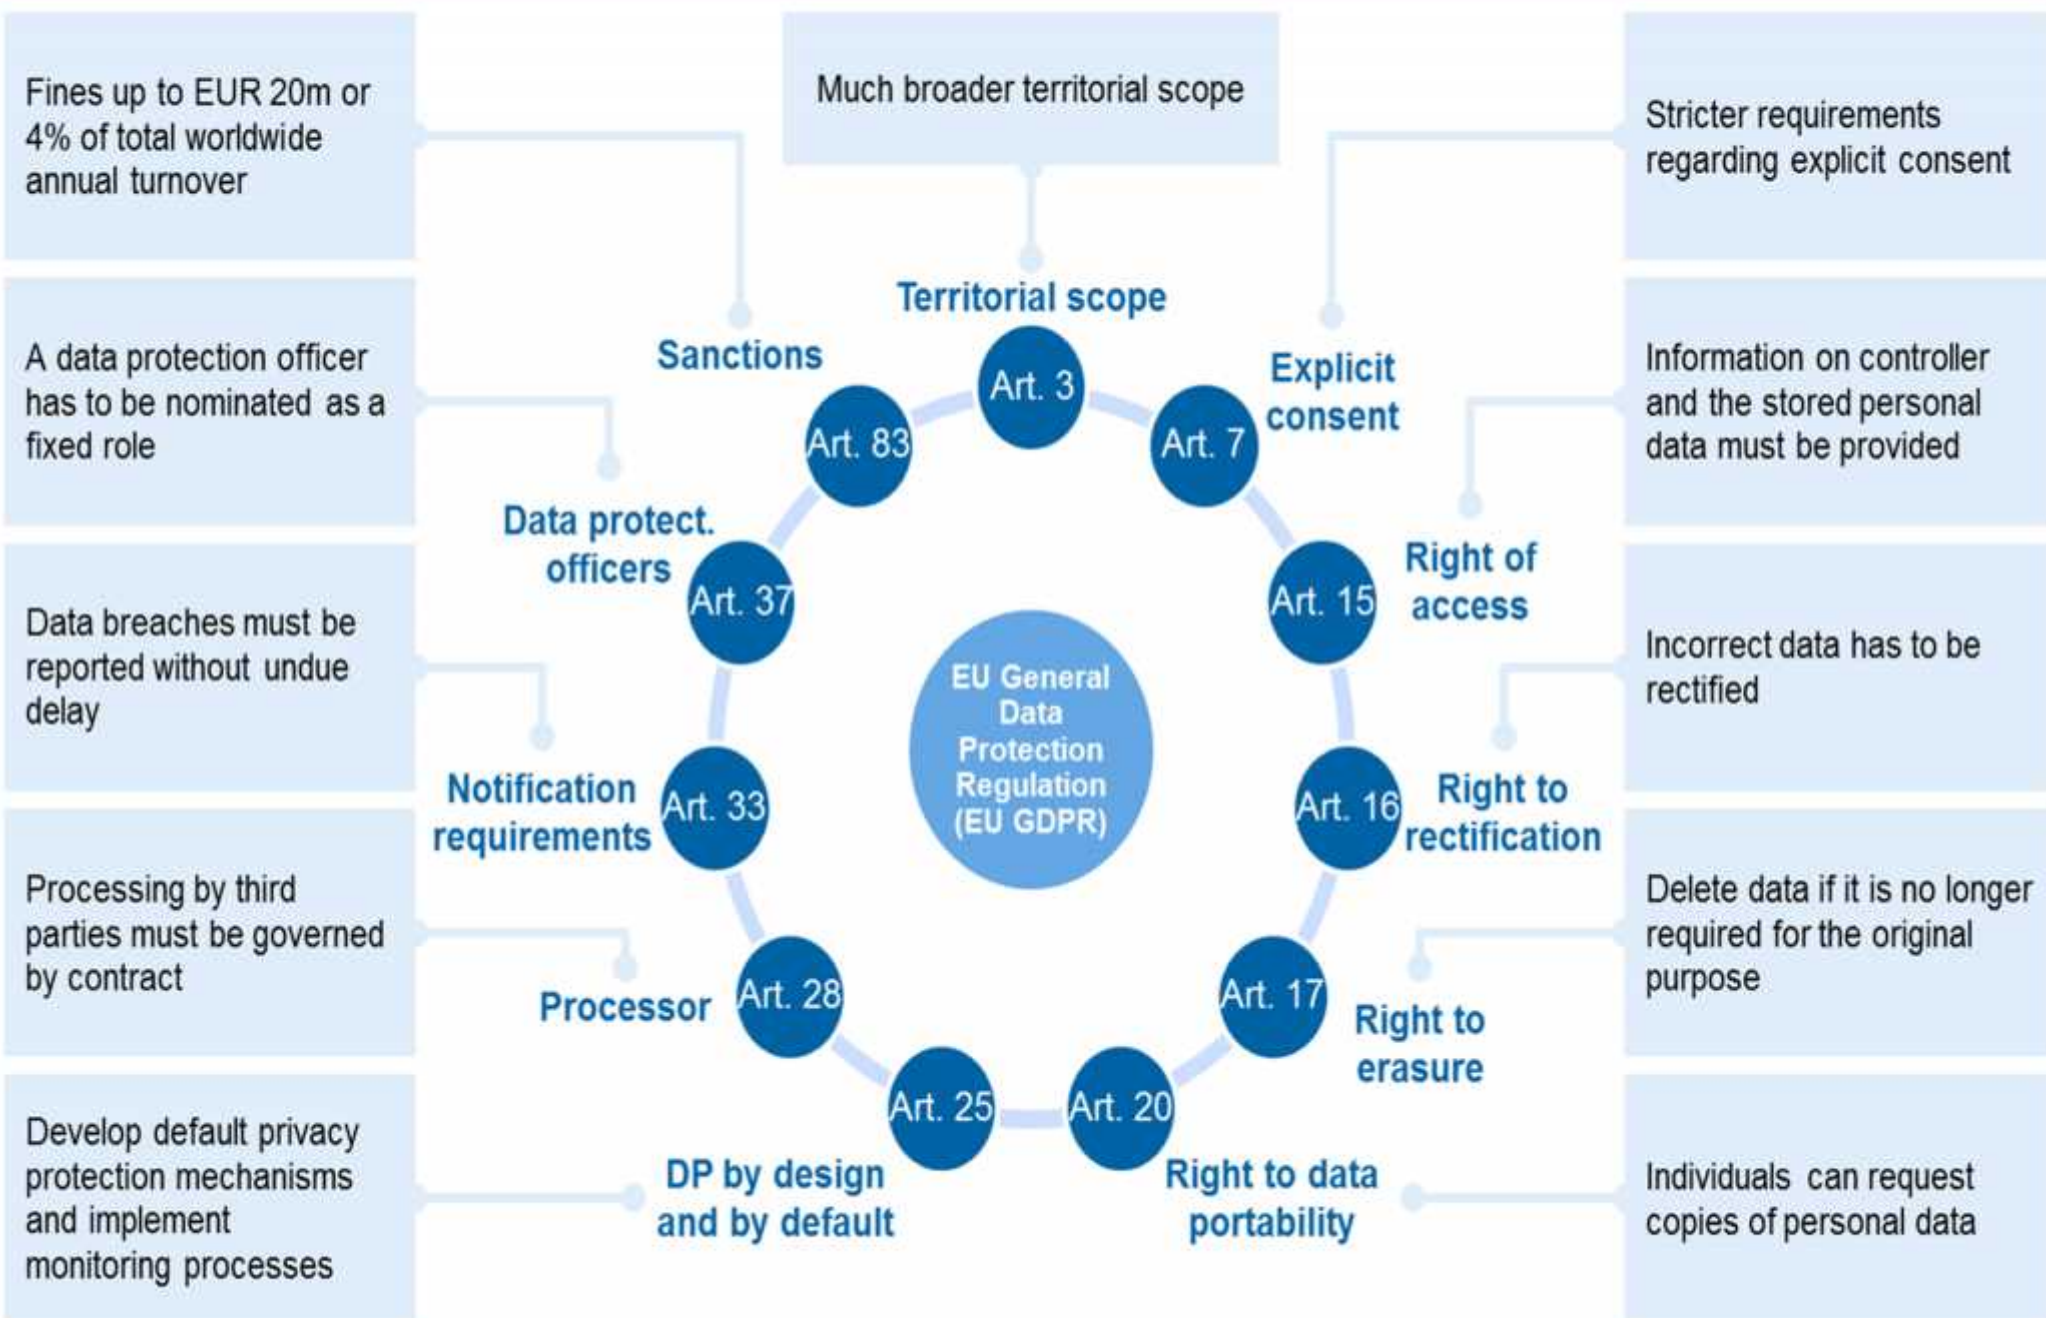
Fines up to EUR 20m or 4% of total worldwide annual turnover

Much broader territorial scope

Stricter requirements regarding explicit consent

A data protection officer has to be nominated as a fixed role

Information on controller and the stored personal data must be provided

Data breaches must be reported without undue delay

Incorrect data has to be rectified

Processing by third parties must be governed by contract

Delete data if it is no longer required for the original purpose

Develop default privacy protection mechanisms and implement monitoring processes

Individuals can request copies of personal data

Territorial scope
Art. 3

Explicit consent
Art. 7

Right of access
Art. 15

Right to rectification
Art. 16

Right to erasure
Art. 17

Right to data portability
Art. 20

DP by design and by default
Art. 25

Processor
Art. 28

Notification requirements
Art. 33

Data protect. officers
Art. 37

Sanctions
Art. 83

EU General Data Protection Regulation (EU GDPR)